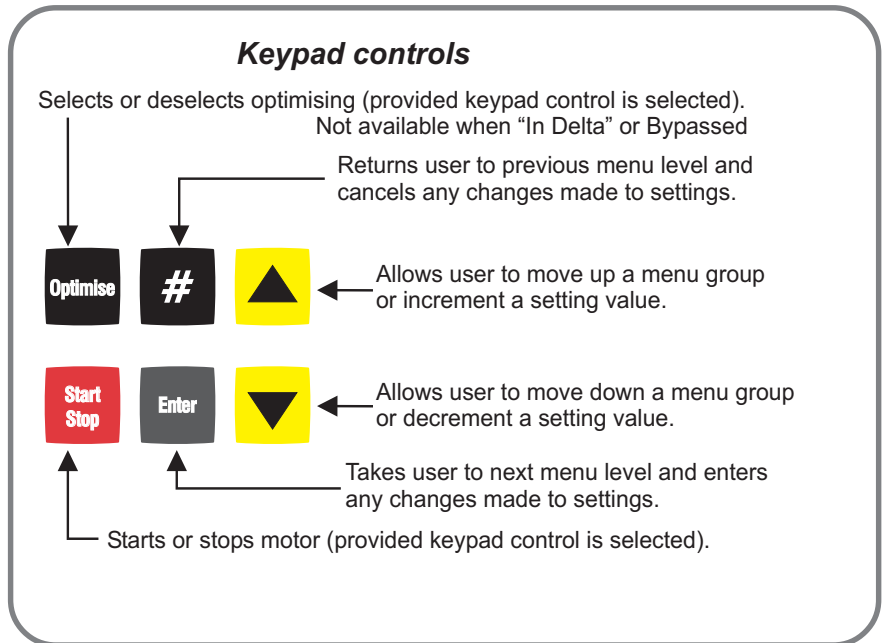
Keypad controls

Selects or deselects optimising (provided keypad control is selected). Not available when “In Delta” or Bypassed

Returns user to previous menu level and cancels any changes made to settings.

Optimise

#

Allows user to move up a menu group or increment a setting value.

Start Stop

Enter

Allows user to move down a menu group or decrement a setting value.

Takes user to next menu level and enters any changes made to settings.

Starts or stops motor (provided keypad control is selected).